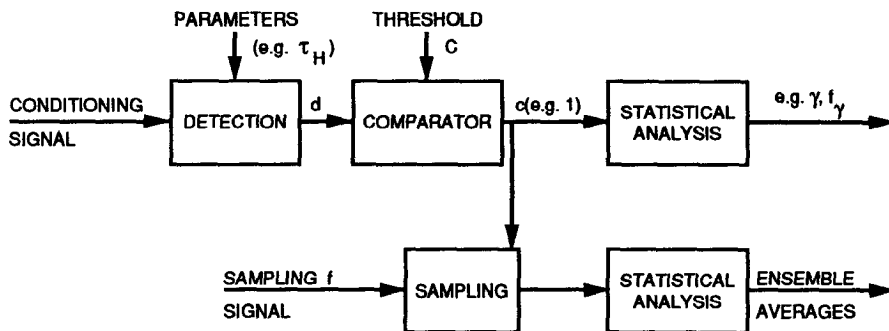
PARAMETERS
(e.g. $\tau_H$)
THRESHOLD
C
CONDITIONING
SIGNAL
DETECTION
d
COMPARATOR
$\alpha$(e.g. 1)
STATISTICAL ANALYSIS
e.g. $\gamma$, $f_\gamma$
SAMPLING f
SIGNAL
SAMPLING
STATISTICAL ANALYSIS
ENSEMBLE
AVERAGES